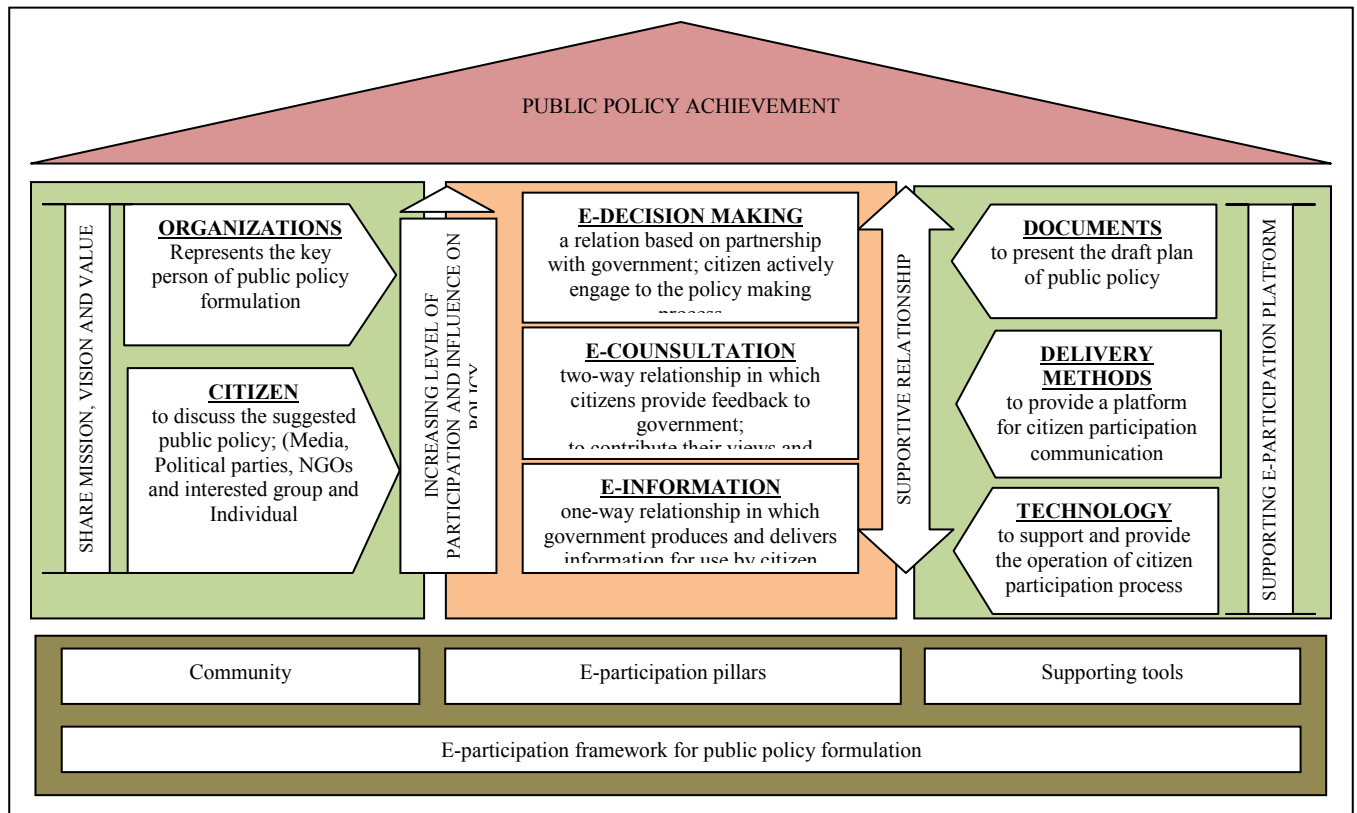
PUBLIC POLICY ACHIEVEMENT

SHARE MISSION, VISION AND VALUE

ORGANIZATIONS
Represents the key person of public policy formulation

CITIZEN
to discuss the suggested public policy; (Media, Political parties, NGOs and interested group and Individual

INCREASING LEVEL OF PARTICIPATION AND INFLUENCE ON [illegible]

E-DECISION MAKING
a relation based on partnership with government; citizen actively engage to the policy making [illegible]

E-COUNSULTATION
two-way relationship in which citizens provide feedback to government;
to contribute their views and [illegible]

E-INFORMATION
one-way relationship in which government produces and delivers information for use by citizen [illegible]

SUPPORTIVE RELATIONSHIP

DOCUMENTS
to present the draft plan of public policy

DELIVERY METHODS
to provide a platform for citizen participation communication

TECHNOLOGY
to support and provide the operation of citizen participation process

SUPPORTING E-PARTICIPATION PLATFORM

Community

E-participation pillars

Supporting tools

E-participation framework for public policy formulation